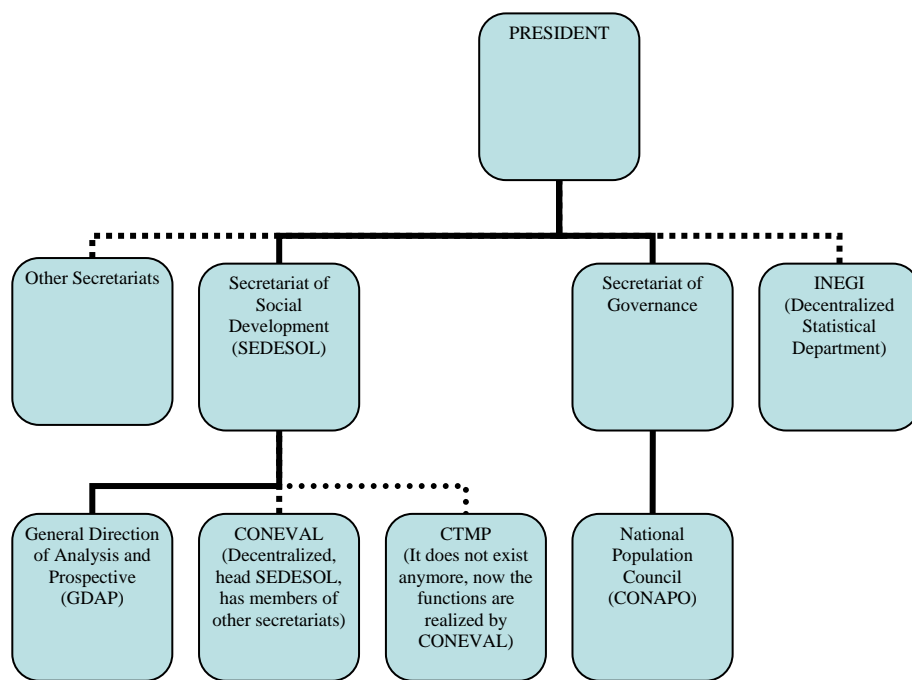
PRESIDENT

Other Secretariats

Secretariat of Social Development (SEDESOL)

Secretariat of Governance

INEGI (Decentralized Statistical Department)

General Direction of Analysis and Prospective (GDAP)

CONEVAL (Decentralized, head SEDESOL, has members of other secretariats)

CTMP (It does not exist anymore, now the functions are realized by CONEVAL)

National Population Council (CONAPO)